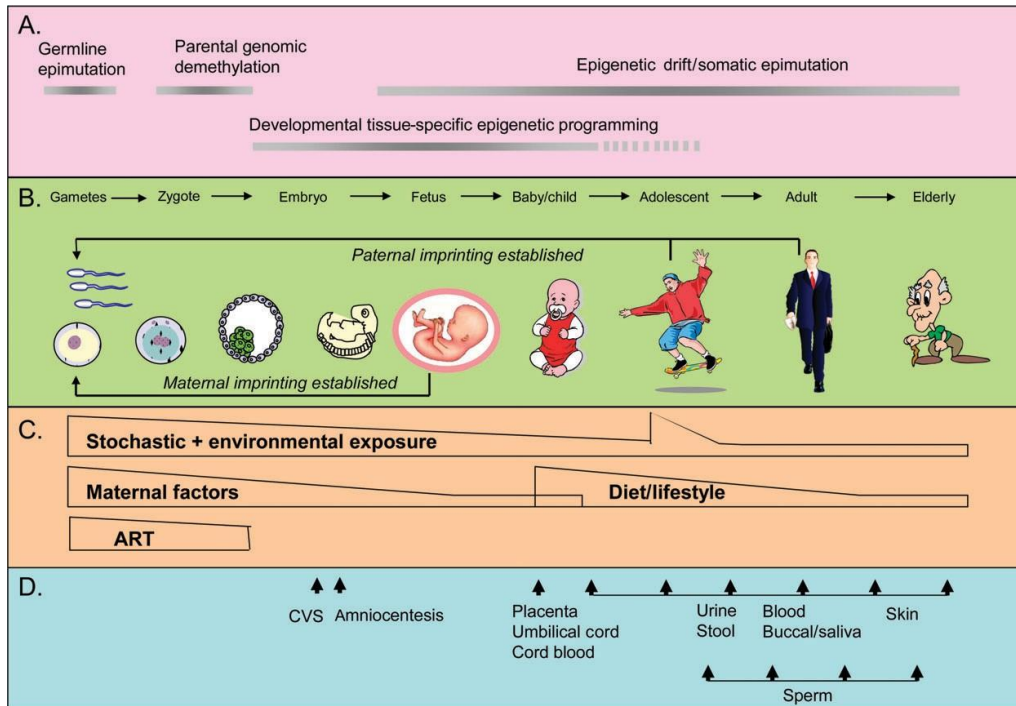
A.

Germline epimutation

Parental genomic demethylation

Epigenetic drift/somatic epimutation

Developmental tissue-specific epigenetic programming

B. Gametes → Zygote → Embryo → Fetus → Baby/child → Adolescent → Adult → Elderly

Paternal imprinting established

Maternal imprinting established

C.

Stochastic + environmental exposure

Maternal factors

Diet/lifestyle

ART

D.

CVS Amniocentesis

Placenta
Umbilical cord
Cord blood

Urine
Stool

Blood
Buccal/saliva

Skin

Sperm